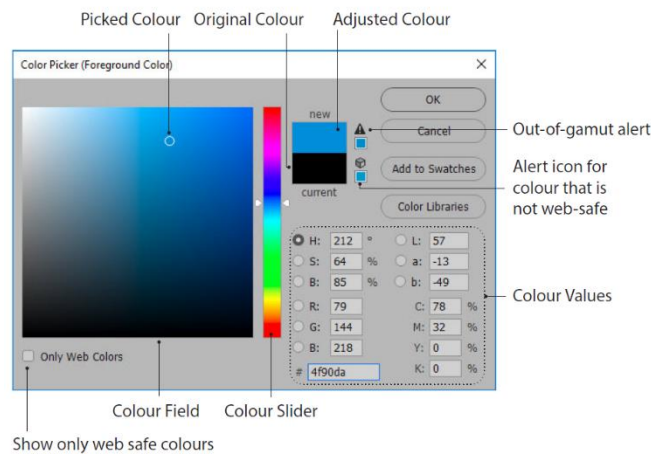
Picked Colour
Original Colour
Adjusted Colour

Color Picker (Foreground Color)

new
current

OK
Cancel
Add to Swatches
Color Libraries

Out-of-gamut alert
Alert icon for colour that is not web-safe

H: 212 °
S: 64 %
B: 85 %
R: 79
G: 144
B: 218
# 4f90da
L: 57
a: -13
b: -49
C: 78 %
M: 32 %
Y: 0 %
K: 0 %

Colour Values

Only Web Colors

Colour Field
Colour Slider

Show only web safe colours